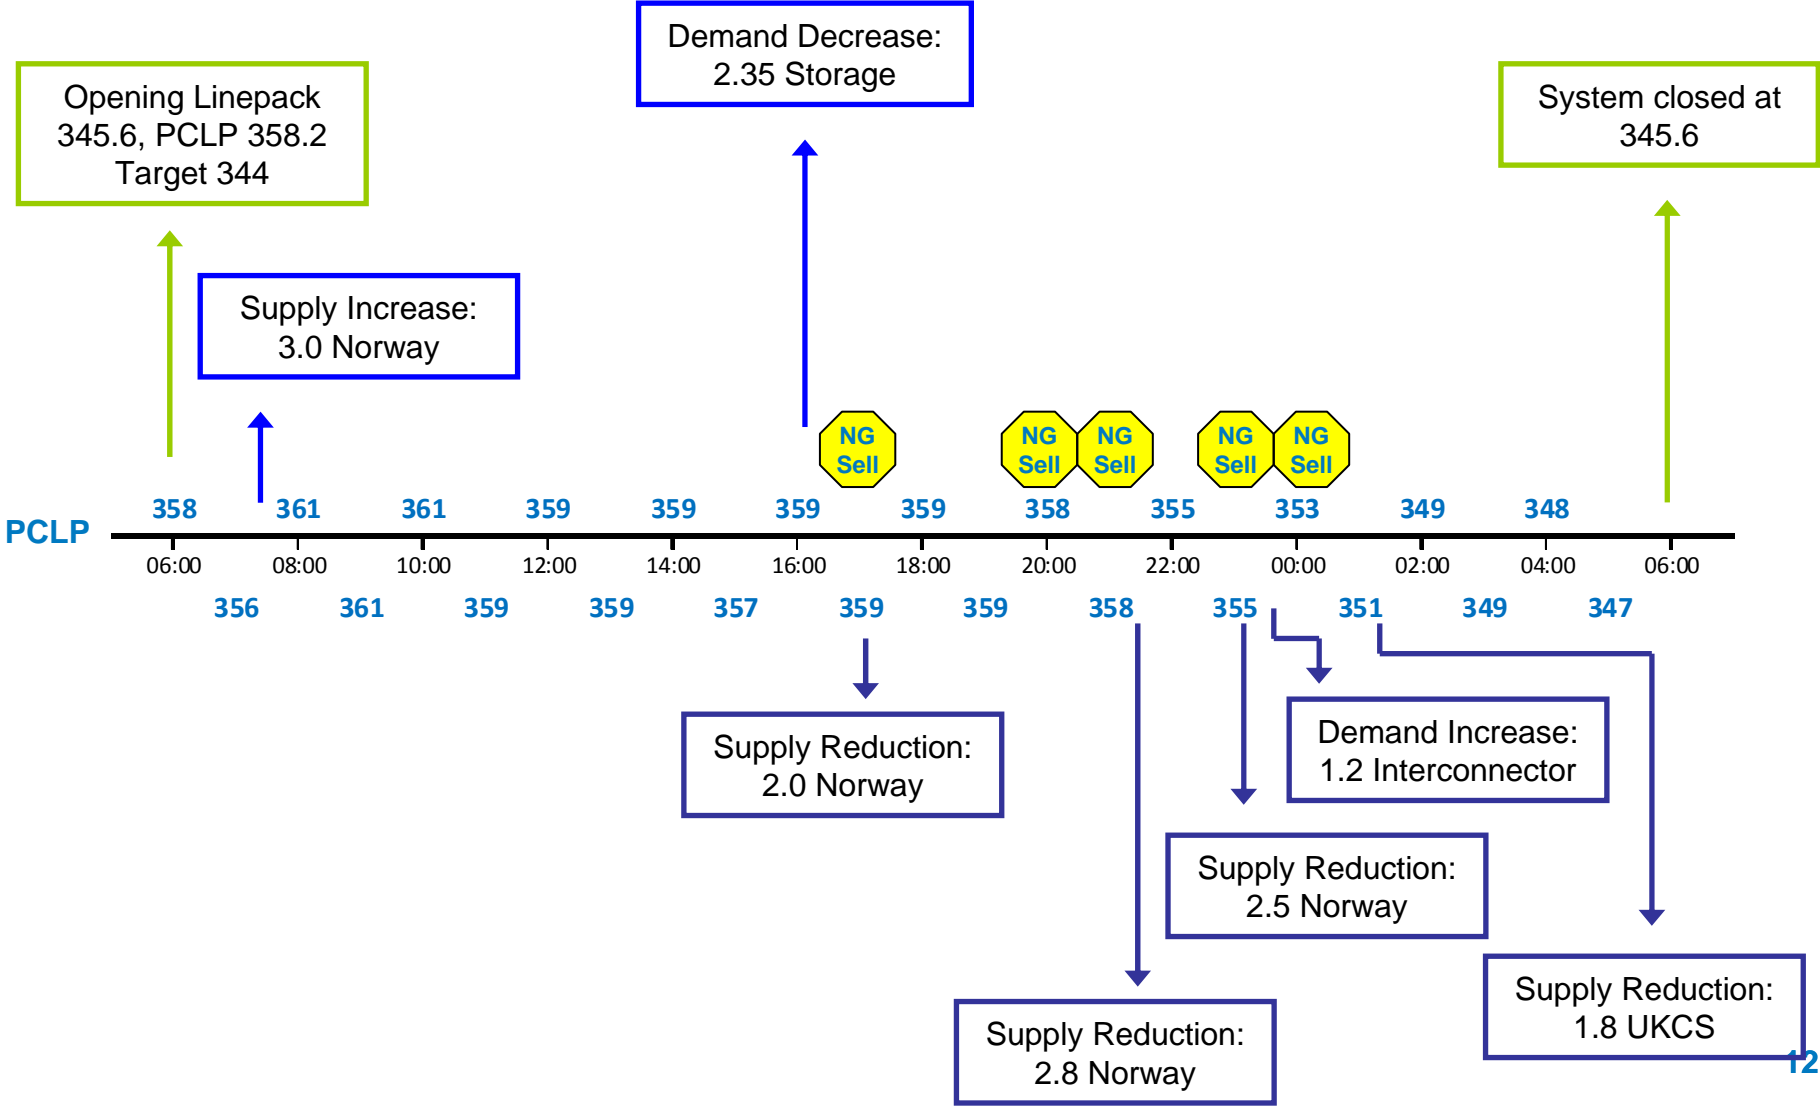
Demand Decrease:
2.35 Storage

Opening Linepack
345.6, PCLP 358.2
Target 344

System closed at
345.6

Supply Increase:
3.0 Norway

NG Sell

NG Sell

NG Sell

NG Sell

NG Sell

PCLP

358 361 361 359 359 359 359 358 355 353 349 348

06:00 08:00 10:00 12:00 14:00 16:00 18:00 20:00 22:00 00:00 02:00 04:00 06:00

356 361 359 359 357 359 359 358 355 351 349 347

Supply Reduction:
2.0 Norway

Demand Increase:
1.2 Interconnector

Supply Reduction:
2.5 Norway

Supply Reduction:
2.8 Norway

Supply Reduction:
1.8 UKCS

12